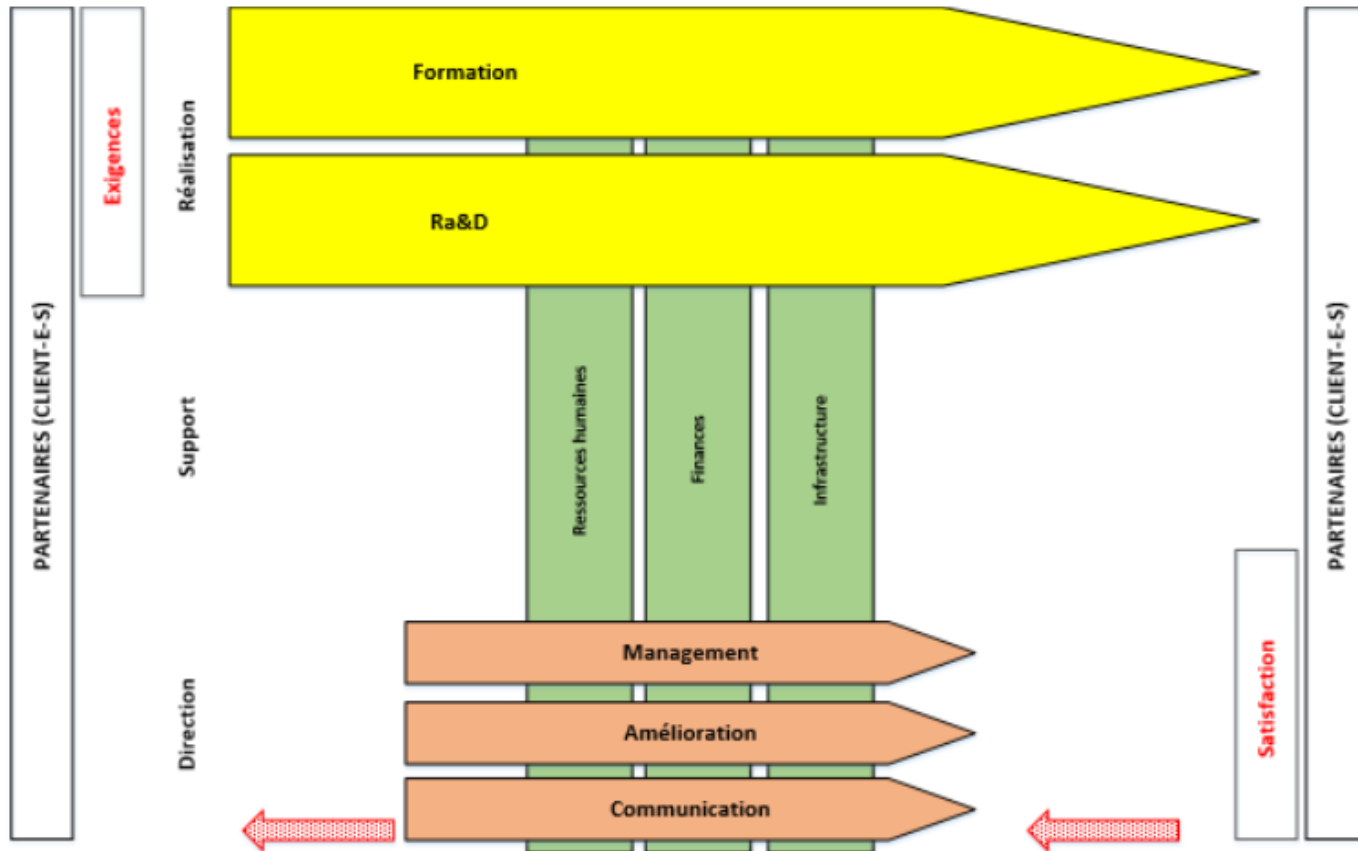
PARTENAIRES (CLIENT-E-S)

Exigences

Réalisation

Formation

Ra&D

Support

Ressources humaines

Finances

Infrastructure

Direction

Management

Amélioration

Communication

Satisfaction

PARTENAIRES (CLIENT-E-S)